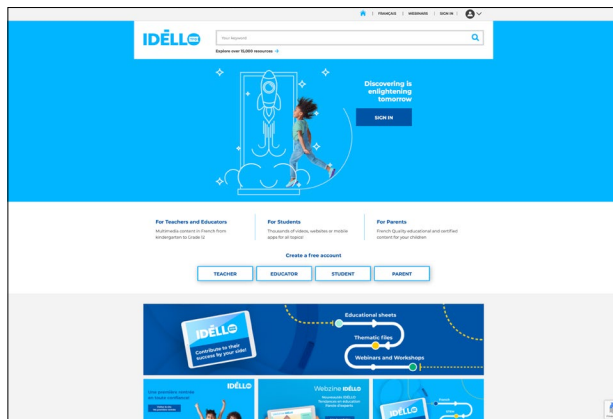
FRANÇAIS | WEBINARS | SIGN IN |

IDÉLLO

Your keyword

Explore over 13,000 resources →

Discovering is enlightening tomorrow

SIGN IN

For Teachers and Educators
Multimedia content in French from kindergarten to Grade 12

For Students
Thousands of videos, websites or mobile apps for all topics!

For Parents
French Quality educational and certified content for your children

Create a free account

TEACHER | EDUCATOR | STUDENT | PARENT

IDÉLLO
Contribute to their success by your side!

Educational sheets
Thematic files
Webinars and Workshops

IDÉLLO
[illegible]

Webzine IDÉLLO
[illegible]

IDÉLLO